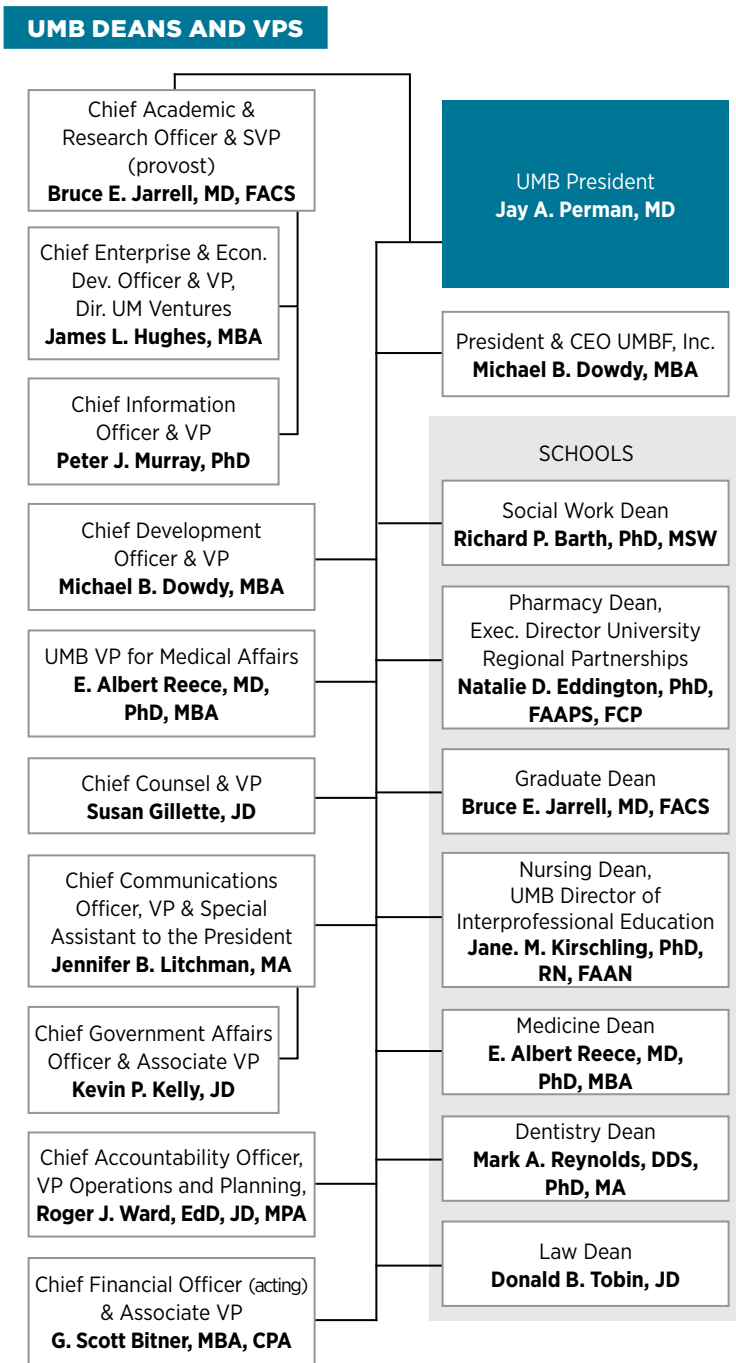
UMB DEANS AND VPS

Chief Academic & Research Officer & SVP (provost)
**Bruce E. Jarrell, MD, FACS**

Chief Enterprise & Econ. Dev. Officer & VP, Dir. UM Ventures
**James L. Hughes, MBA**

Chief Information Officer & VP
**Peter J. Murray, PhD**

Chief Development Officer & VP
**Michael B. Dowdy, MBA**

UMB VP for Medical Affairs
**E. Albert Reece, MD, PhD, MBA**

Chief Counsel & VP
**Susan Gillette, JD**

Chief Communications Officer, VP & Special Assistant to the President
**Jennifer B. Litchman, MA**

Chief Government Affairs Officer & Associate VP
**Kevin P. Kelly, JD**

Chief Accountability Officer, VP Operations and Planning,
**Roger J. Ward, EdD, JD, MPA**

Chief Financial Officer (acting) & Associate VP
**G. Scott Bitner, MBA, CPA**

UMB President
**Jay A. Perman, MD**

President & CEO UMBF, Inc.
**Michael B. Dowdy, MBA**

SCHOOLS

Social Work Dean
**Richard P. Barth, PhD, MSW**

Pharmacy Dean, Exec. Director University Regional Partnerships
**Natalie D. Eddington, PhD, FAAPS, FCP**

Graduate Dean
**Bruce E. Jarrell, MD, FACS**

Nursing Dean, UMB Director of Interprofessional Education
**Jane. M. Kirschling, PhD, RN, FAAN**

Medicine Dean
**E. Albert Reece, MD, PhD, MBA**

Dentistry Dean
**Mark A. Reynolds, DDS, PhD, MA**

Law Dean
**Donald B. Tobin, JD**